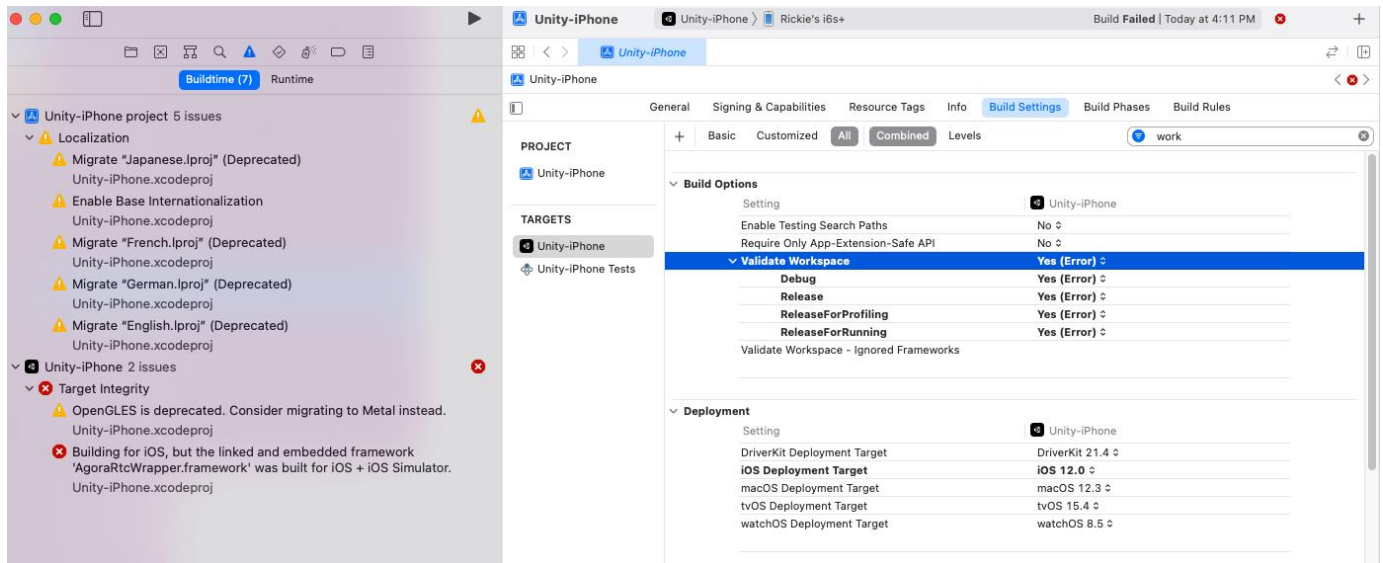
Buildtime (7) Runtime

Unity-iPhone project 5 issues
Localization
Migrate "Japanese.lproj" (Deprecated)
Unity-iPhone.xcodeproj
Enable Base Internationalization
Unity-iPhone.xcodeproj
Migrate "French.lproj" (Deprecated)
Unity-iPhone.xcodeproj
Migrate "German.lproj" (Deprecated)
Unity-iPhone.xcodeproj
Migrate "English.lproj" (Deprecated)
Unity-iPhone.xcodeproj
Unity-iPhone 2 issues
Target Integrity
OpenGLES is deprecated. Consider migrating to Metal instead.
Unity-iPhone.xcodeproj
Building for iOS, but the linked and embedded framework 'AgoraRtcWrapper.framework' was built for iOS + iOS Simulator.
Unity-iPhone.xcodeproj

Unity-iPhone
Unity-iPhone 〉 Rickie's i6s+
Build Failed | Today at 4:11 PM
Unity-iPhone
Unity-iPhone

General Signing & Capabilities Resource Tags Info Build Settings Build Phases Build Rules

PROJECT
Unity-iPhone
TARGETS
Unity-iPhone
Unity-iPhone Tests

+ Basic Customized All Combined Levels
work

Build Options
| Setting | Unity-iPhone |
|---|---|
| Enable Testing Search Paths | No ◊ |
| Require Only App-Extension-Safe API | No ◊ |
| Validate Workspace | Yes (Error) ◊ |
| Debug | Yes (Error) ◊ |
| Release | Yes (Error) ◊ |
| ReleaseForProfiling | Yes (Error) ◊ |
| ReleaseForRunning | Yes (Error) ◊ |
| Validate Workspace - Ignored Frameworks | |

Deployment
| Setting | Unity-iPhone |
|---|---|
| DriverKit Deployment Target | DriverKit 21.4 ◊ |
| iOS Deployment Target | iOS 12.0 ◊ |
| macOS Deployment Target | macOS 12.3 ◊ |
| tvOS Deployment Target | tvOS 15.4 ◊ |
| watchOS Deployment Target | watchOS 8.5 ◊ |